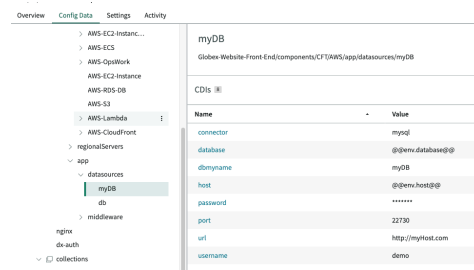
Overview Config Data Settings Activity

> AWS-EC2-Instanc...
> AWS-ECS
> AWS-OpsWork
AWS-EC2-Instance
AWS-RDS-DB
AWS-S3
> AWS-Lambda
> AWS-CloudFront
> regionalServers
∨ app
∨ datasources
myDB
db
> middleware
nginx
dx-auth
∨ collections

myDB

Globex-Website-Front-End/components/CFT/AWS/app/datasources/myDB

CDIs 8

| Name | Value |
|---|---|
| connector | mysql |
| database | @@env.database@@ |
| dbmyname | myDB |
| host | @@env.host@@ |
| password | ******* |
| port | 22730 |
| url | http://myHost.com |
| username | demo |